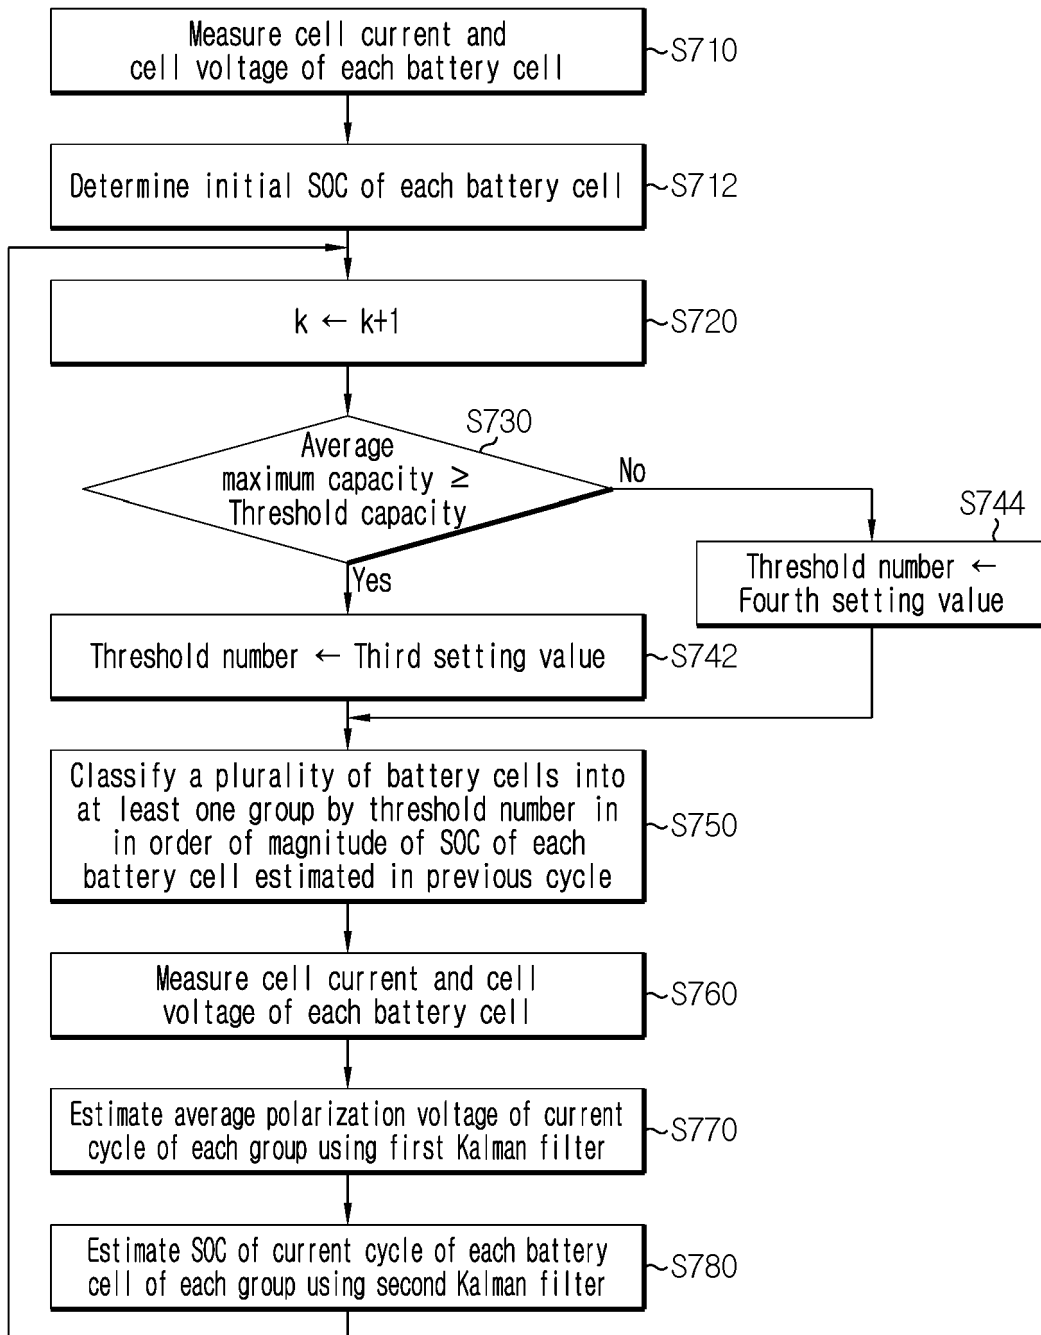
Measure cell current and cell voltage of each battery cell

S710

Determine initial SOC of each battery cell

S712

$k \leftarrow k+1$

S720

S730

Average maximum capacity $\geq$ Threshold capacity

No

S744

Threshold number $\leftarrow$ Fourth setting value

Yes

Threshold number $\leftarrow$ Third setting value

S742

Classify a plurality of battery cells into at least one group by threshold number in in order of magnitude of SOC of each battery cell estimated in previous cycle

S750

Measure cell current and cell voltage of each battery cell

S760

Estimate average polarization voltage of current cycle of each group using first Kalman filter

S770

Estimate SOC of current cycle of each battery cell of each group using second Kalman filter

S780